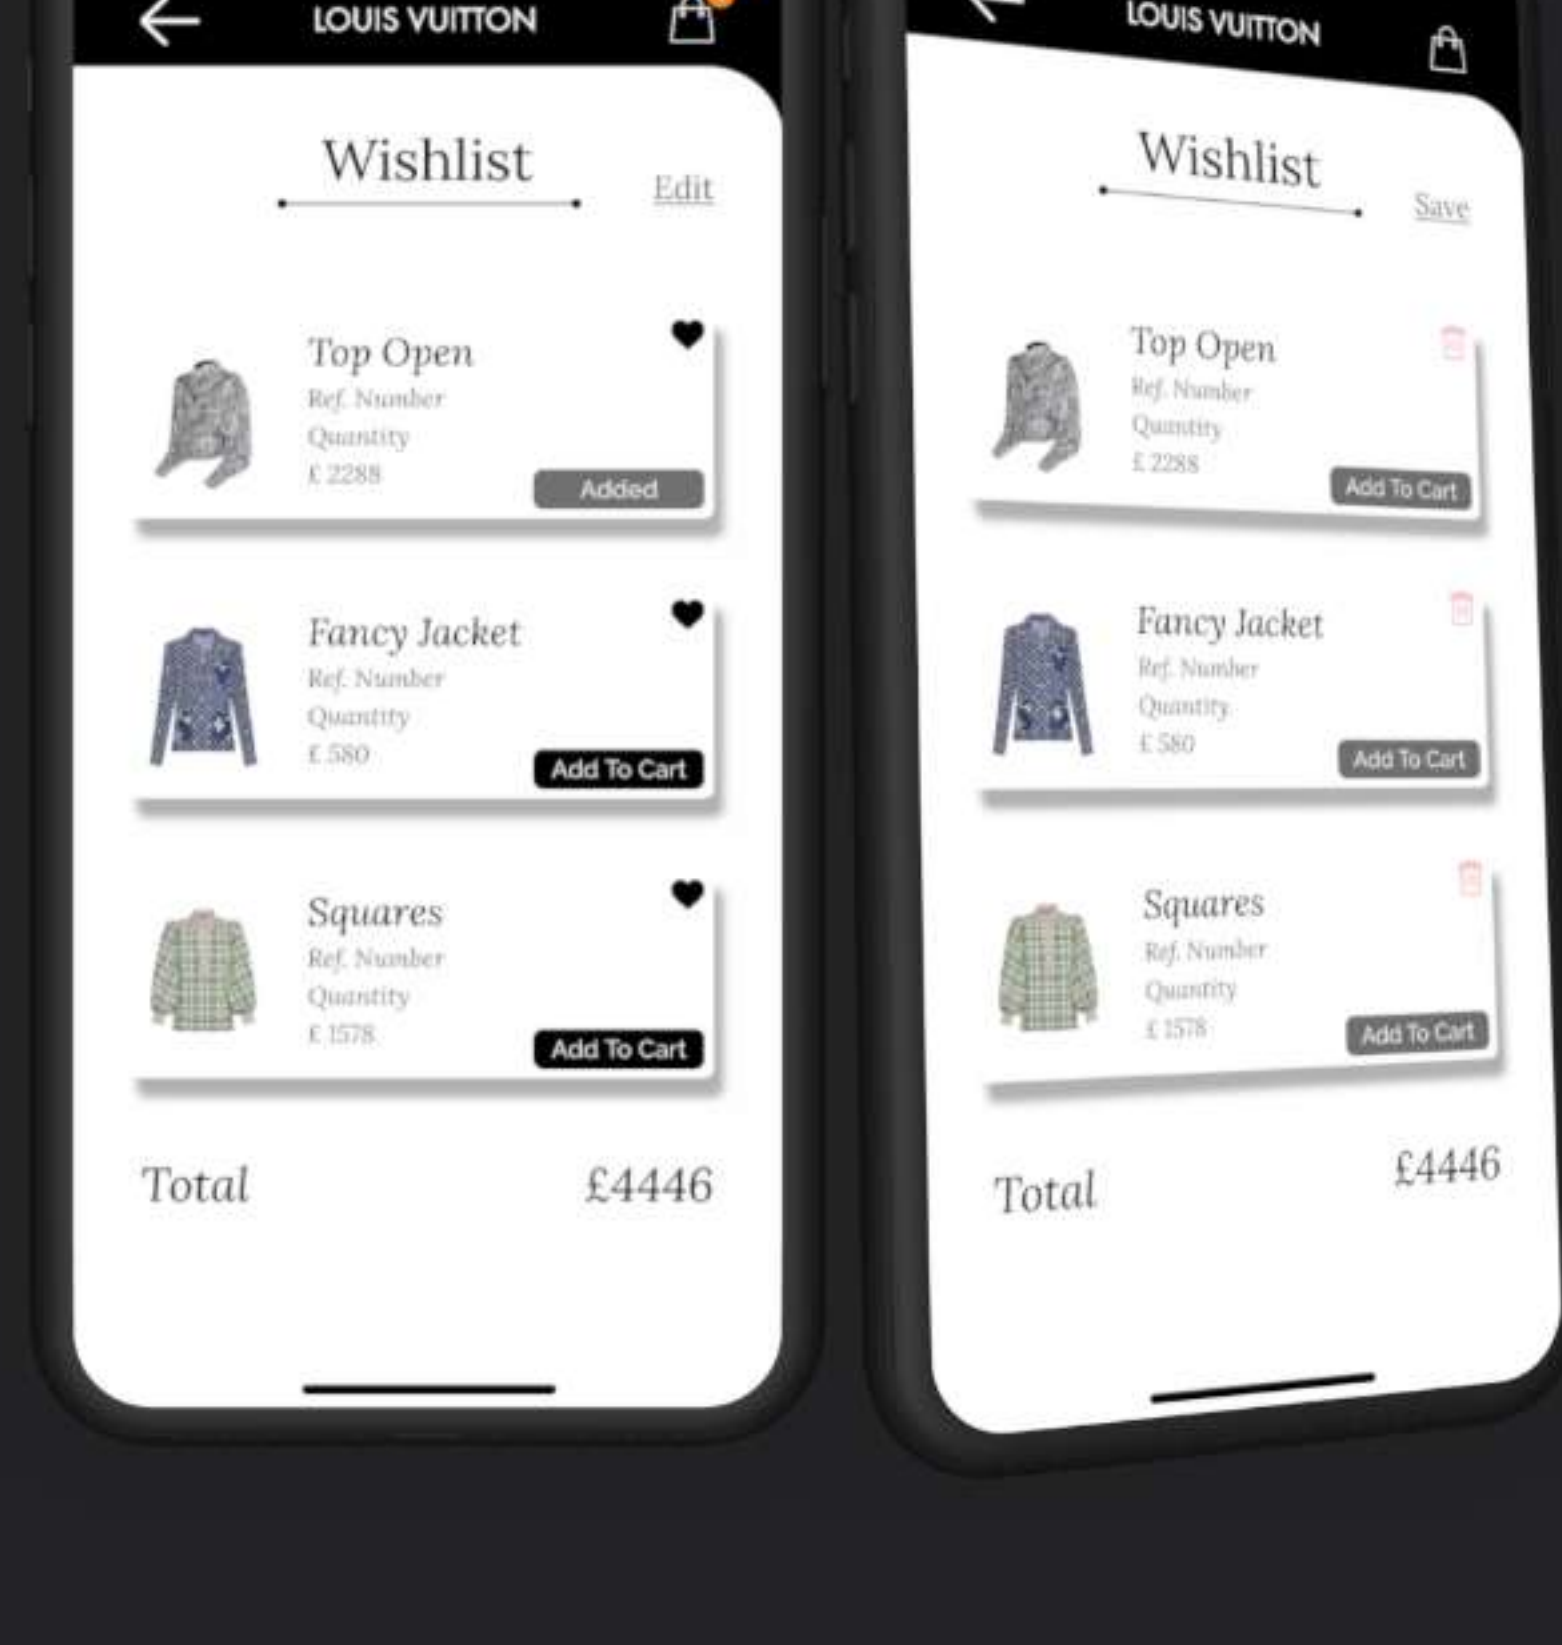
LOUIS VUITTON

Wishlist

Edit

Top Open
Ref. Number
Quantity
£ 2288
Added

Fancy Jacket
Ref. Number
Quantity
£ 580
Add To Cart

Squares
Ref. Number
Quantity
£ 1578
Add To Cart

Total £4446

LOUIS VUITTON

Wishlist

Save

Top Open
Ref. Number
Quantity
£ 2288
Add To Cart

Fancy Jacket
Ref. Number
Quantity
£ 580
Add To Cart

Squares
Ref. Number
Quantity
£ 1578
Add To Cart

Total £4446